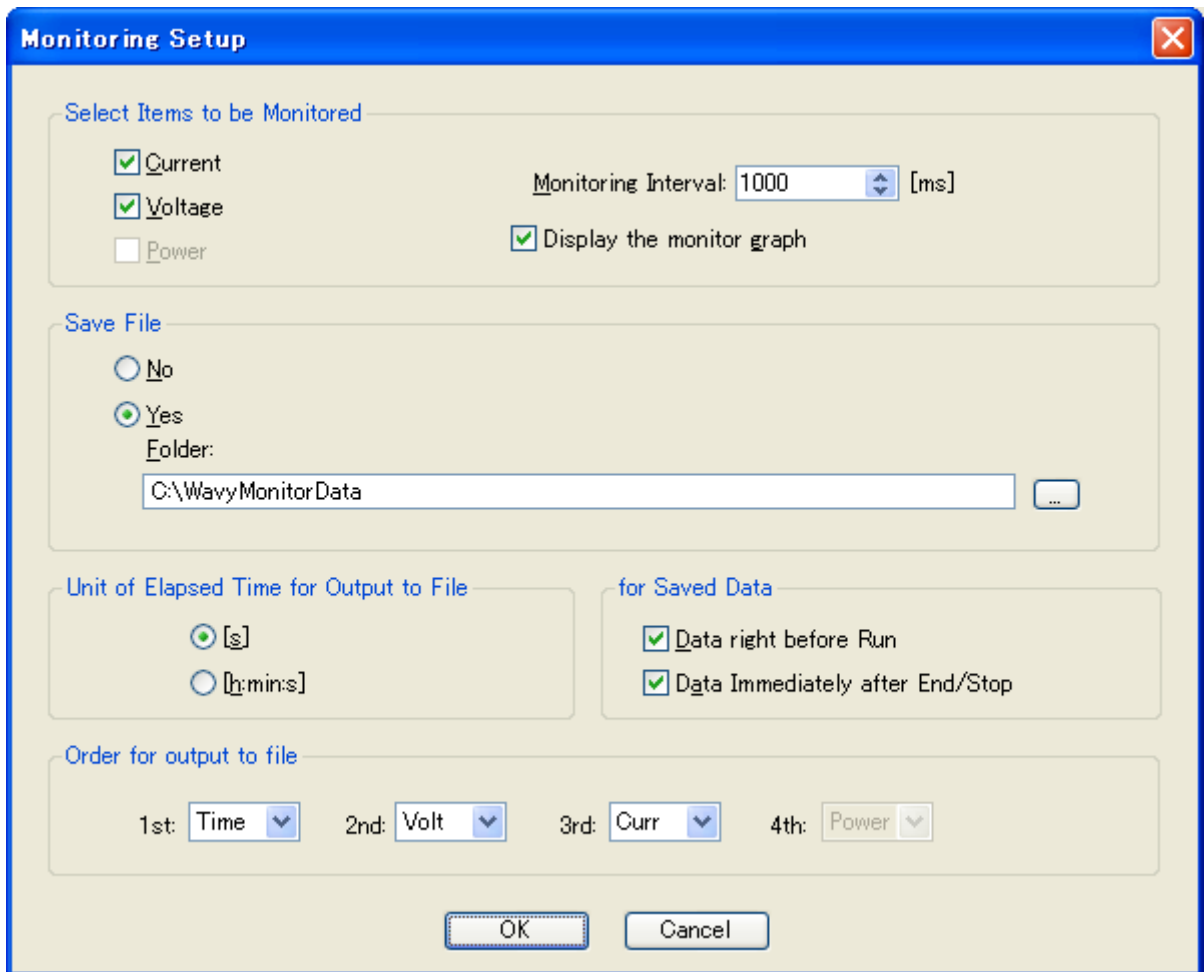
Monitoring Setup

Select Items to be Monitored

Current

Voltage

Power

Monitoring Interval: 1000 [ms]

Display the monitor graph

Save File

No

Yes

Folder:

C:\WavyMonitorData

...

Unit of Elapsed Time for Output to File

[s]

[h:min:s]

for Saved Data

Data right before Run

Data Immediately after End/Stop

Order for output to file

1st: Time 2nd: Volt 3rd: Curr 4th: Power

OK Cancel